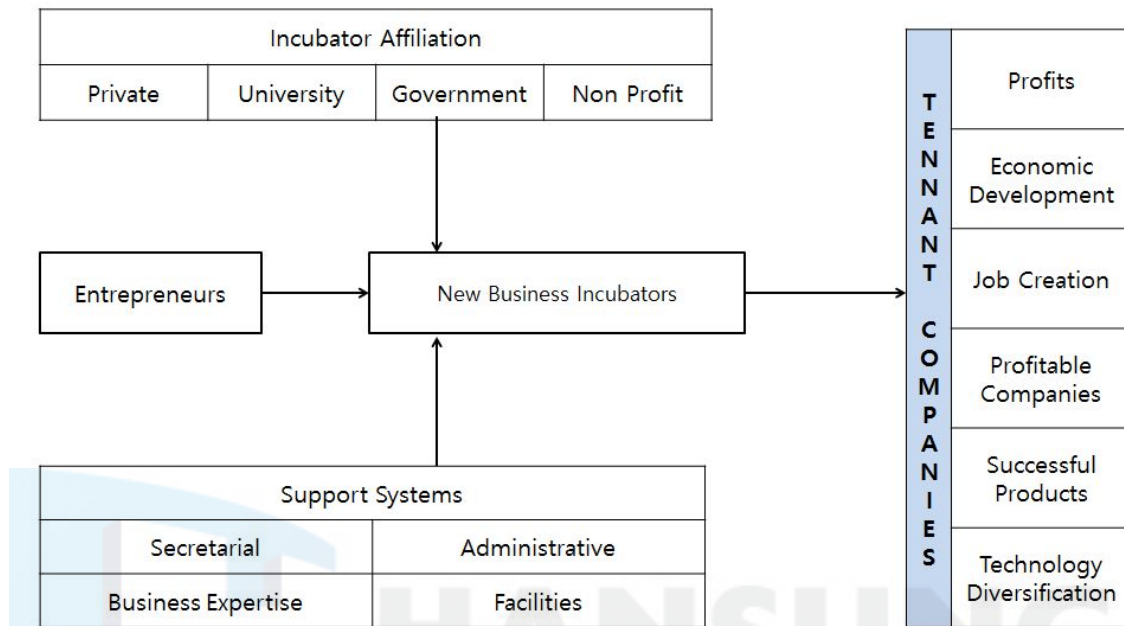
| Incubator Affiliation | | | |
|---|---|---|---|
| Private | University | Government | Non Profit |

Entrepreneurs

New Business Incubators

| Support Systems | |
|---|---|
| Secretarial | Administrative |
| Business Expertise | Facilities |

TENNANT COMPANIES

Profits

Economic Development

Job Creation

Profitable Companies

Successful Products

Technology Diversification

HANSUNG